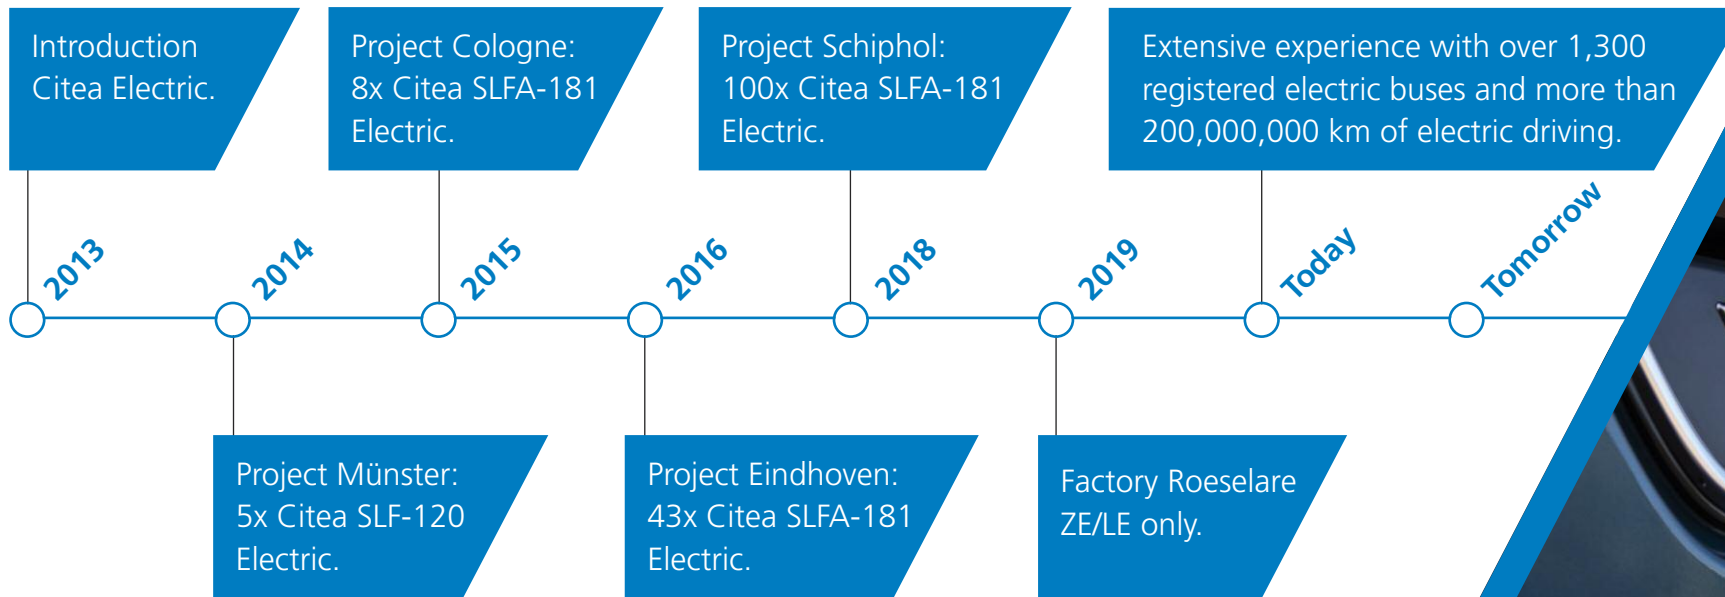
Introduction Citea Electric.

Project Cologne: 8x Citea SLFA-181 Electric.

Project Schiphol: 100x Citea SLFA-181 Electric.

Extensive experience with over 1,300 registered electric buses and more than 200,000,000 km of electric driving.

2013

2014

2015

2016

2018

2019

Today

Tomorrow

Project Münster: 5x Citea SLF-120 Electric.

Project Eindhoven: 43x Citea SLFA-181 Electric.

Factory Roeselare ZE/LE only.